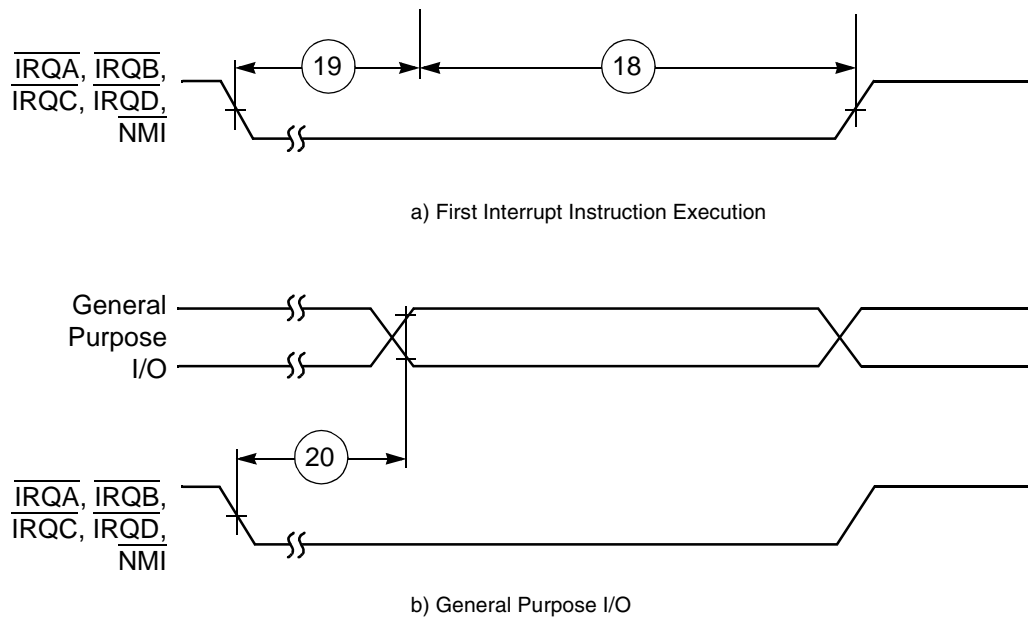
$\overline{IRQA}$, $\overline{IRQB}$, $\overline{IRQC}$, $\overline{IRQD}$, $\overline{NMI}$

19

18

a) First Interrupt Instruction Execution

General Purpose I/O

20

$\overline{IRQA}$, $\overline{IRQB}$, $\overline{IRQC}$, $\overline{IRQD}$, $\overline{NMI}$

b) General Purpose I/O